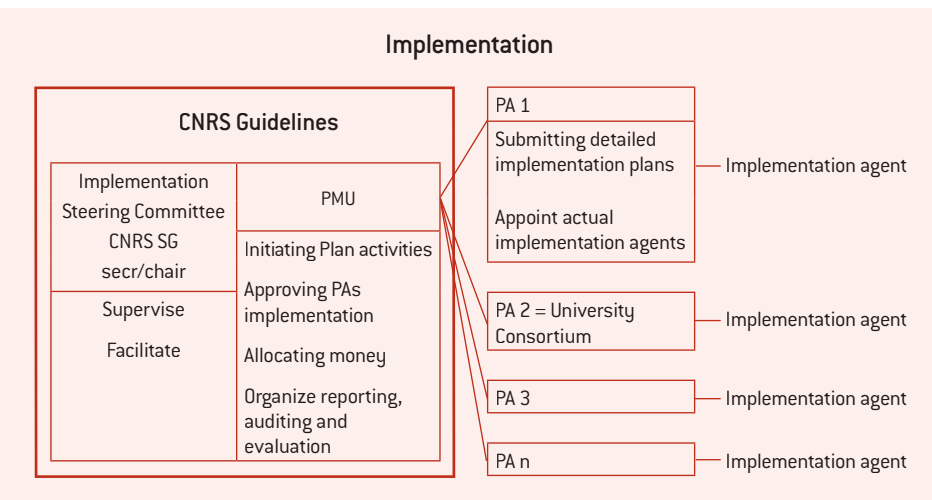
Implementation

CNRS Guidelines

Implementation Steering Committee CNRS SG secr/chair

Supervise

Facilitate

PMU

Initiating Plan activities

Approving PAs implementation

Allocating money

Organize reporting, auditing and evaluation

PA 1

Submitting detailed implementation plans

Appoint actual implementation agents

Implementation agent

PA 2 = University Consortium

Implementation agent

PA 3

Implementation agent

PA n

Implementation agent